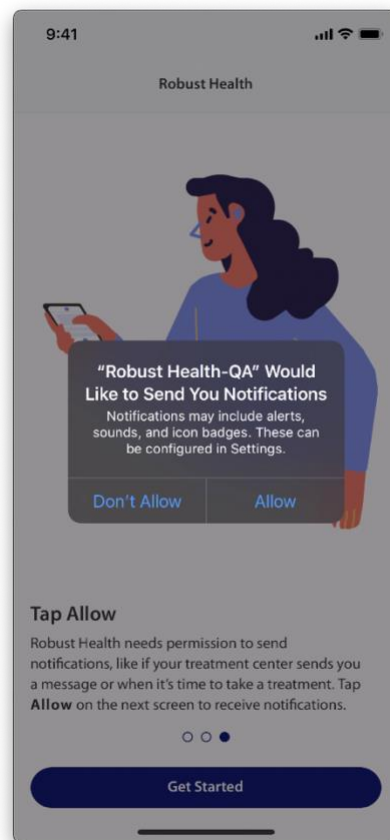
9:41

Robust Health

“Robust Health-QA” Would Like to Send You Notifications

Notifications may include alerts, sounds, and icon badges. These can be configured in Settings.

Don't Allow

Allow

Tap Allow

Robust Health needs permission to send notifications, like if your treatment center sends you a message or when it's time to take a treatment. Tap **Allow** on the next screen to receive notifications.

Get Started